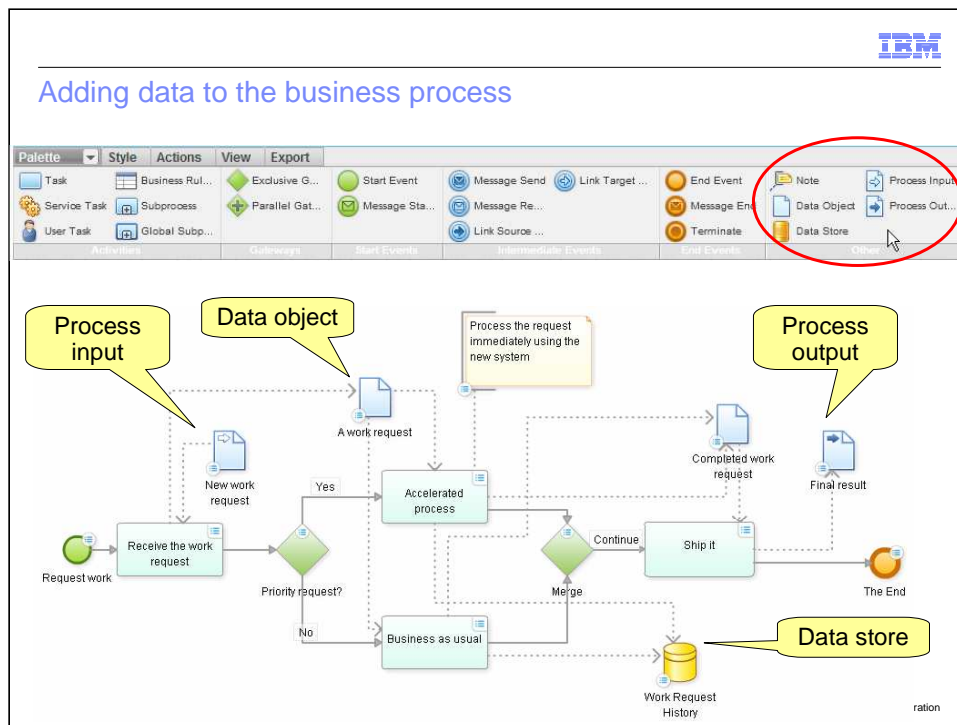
IBM

Adding data to the business process

Palette Style Actions View Export

Task
Service Task
User Task
Business Rul...
Subprocess
Global Subp...
Activities

Exclusive G...
Parallel Gat...
Gateways

Start Event
Message Sta...
Start Events

Message Send
Message Re...
Link Source ...
Link Target ...
Intermediate Events

End Event
Message End
Terminate
End Events

Note
Data Object
Data Store
Process Input
Process Out...
Other

Process input

Data object

Process the request immediately using the new system

Process output

A work request

New work request

Completed work request

Final result

Yes

Accelerated process

Continue

Request work

Receive the work request

Priority request?

Merge

Ship it

The End

No

Business as usual

Data store

Work Request History

ration